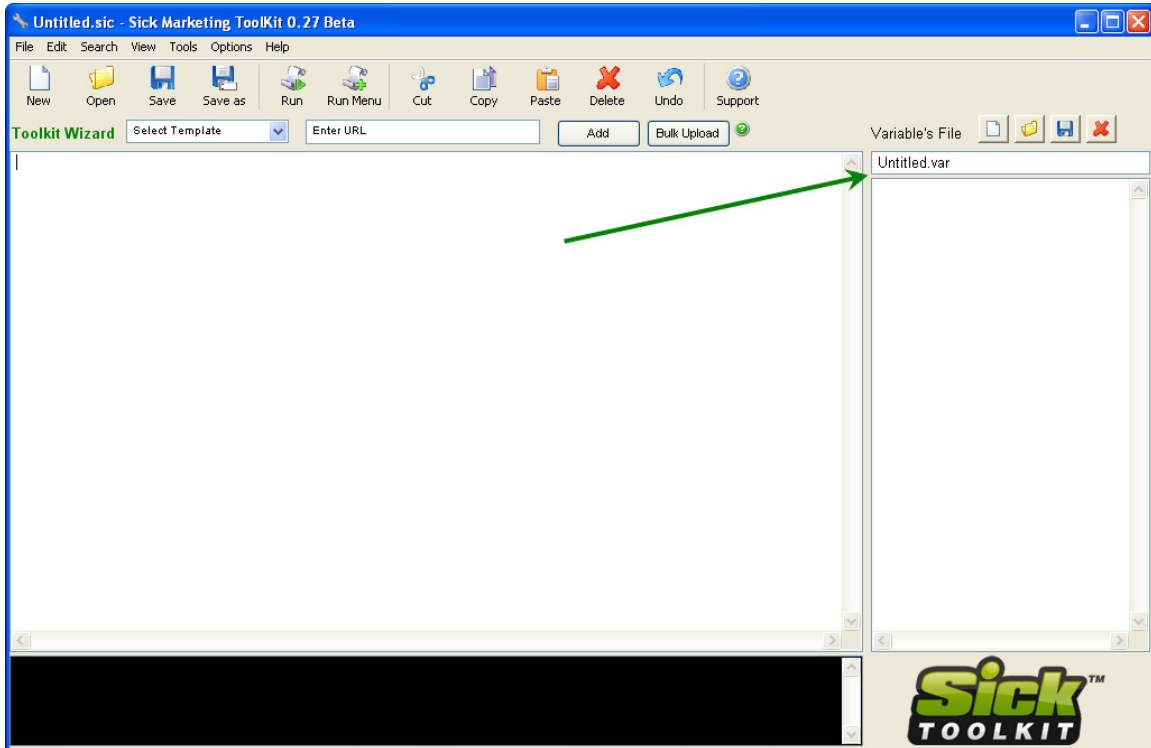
Untitled.sic - Sick Marketing ToolKit 0.27 Beta

File Edit Search View Tools Options Help

New Open Save Save as Run Run Menu Cut Copy Paste Delete Undo Support

Toolkit Wizard Select Template Enter URL Add Bulk Upload

Variable's File

Untitled.var

Sick™ TOOLKIT